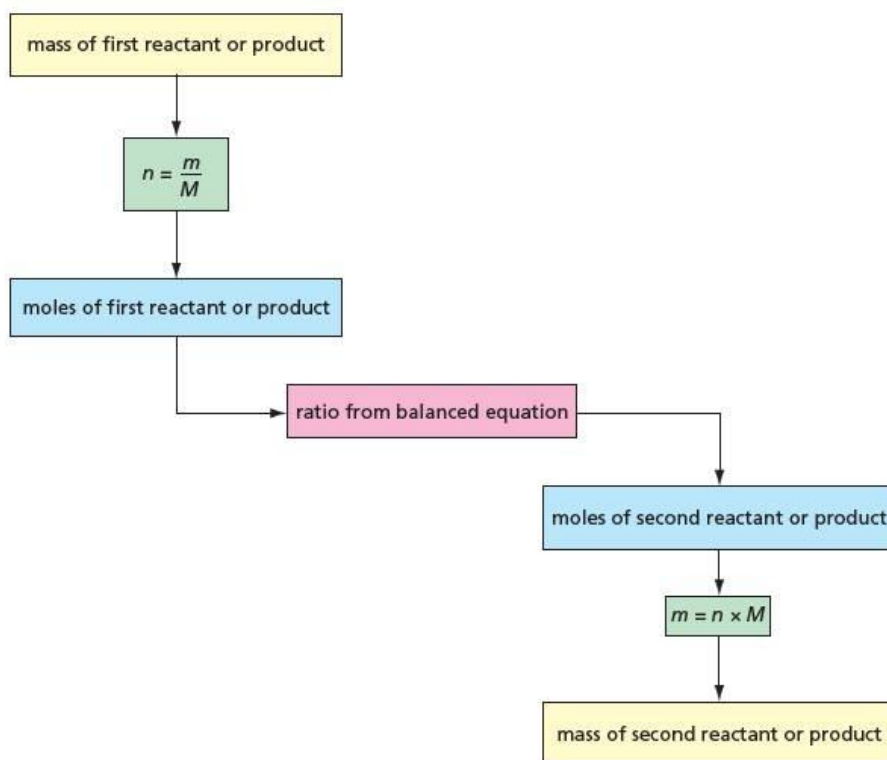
mass of first reactant or product

$n = \frac{m}{M}$

moles of first reactant or product

ratio from balanced equation

moles of second reactant or product

$m = n \times M$

mass of second reactant or product